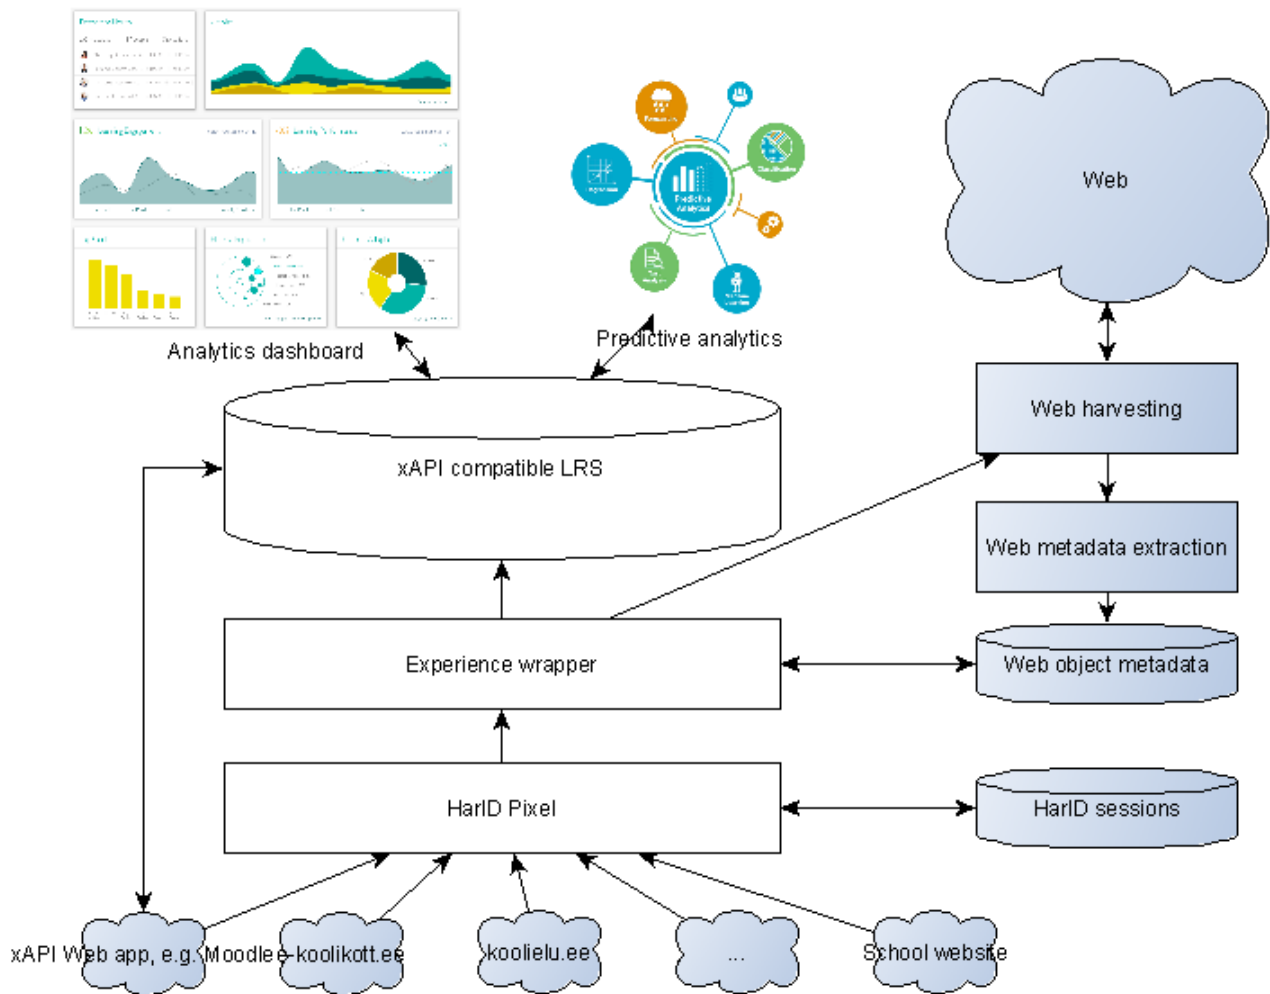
Analytics dashboard

Predictive analytics

Predictive Analytics

Web

Web harvesting

xAPI compatible LRS

Web metadata extraction

Experience wrapper

Web object metadata

HarID Pixel

HarID sessions

xAPI Web app, e.g. Moodle

e-koolikott.ee

koolielu.ee

...

School website